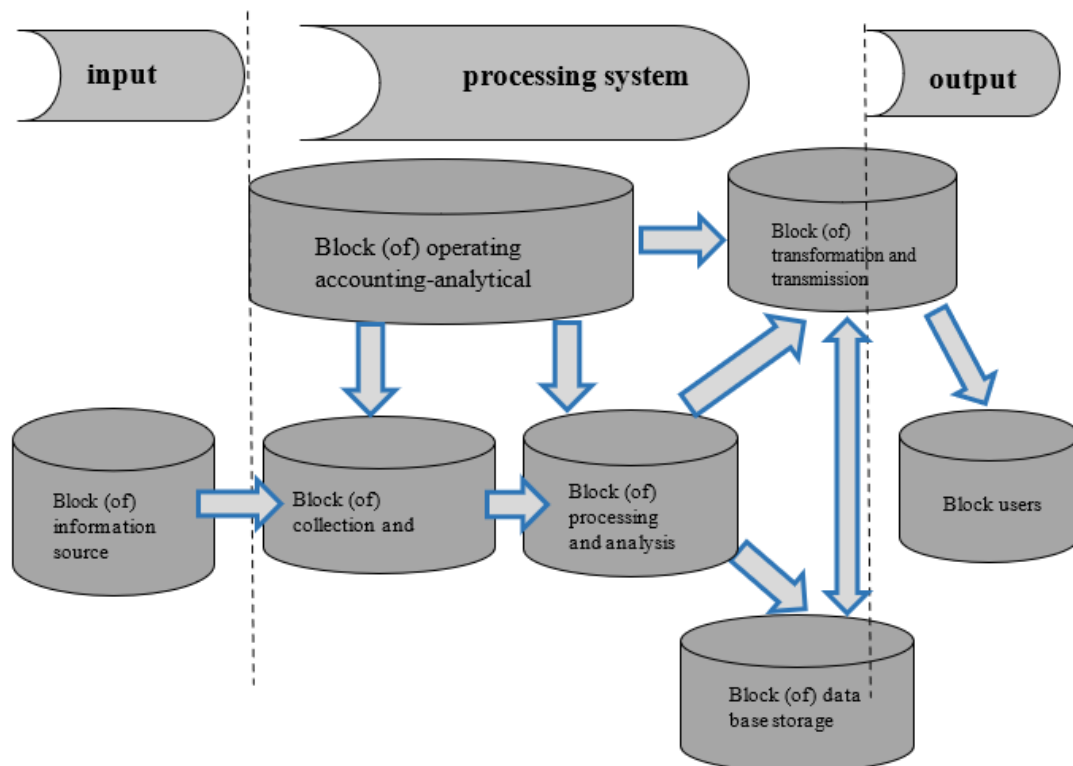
input

processing system

output

Block (of) operating accounting-analytical

Block (of) transformation and transmission

Block (of) information source

Block (of) collection and

Block (of) processing and analysis

Block users

Block (of) data base storage